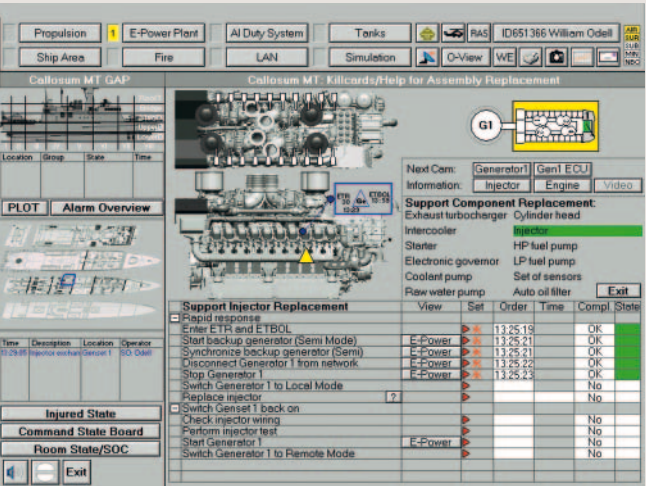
Propulsion 1 E-Power Plant AI Duty System Tanks RAS ID651366 William Odell
Ship Area Fire LAN Simulation O-View WE

Callosum MT GAP

Location Group State Time

PLOT Alarm Overview

Time Description Location Operator
10:29:05 Injector exchan Genset 1 SO: Odell

Injured State
Command State Board
Room State/SOC
Exit

Callosum MT: Killcards/Help for Assembly Replacement

G1

ETR 30 ETBOL 13:56

Next Cam: Generator1 Gen1 ECU
Information: Injector Engine Video

Support Component Replacement:
Exhaust turbocharger Cylinder head
Intercooler Injector
Starter HP fuel pump
Electronic governor LP fuel pump
Coolant pump Set of sensors
Raw water pump Auto oil filter
Exit

| Support Injector Replacement | View | Set | Order | Time | Compl | State |
|---|---|---|---|---|---|---|
| Rapid response | | | | | | |
| Enter ETR and ETBOL | | | 13:25:19 | | OK | |
| Start backup generator (Semi Mode) | E-Power | | 13:25:21 | | OK | |
| Synchronize backup generator (Semi) | E-Power | | 13:25:21 | | OK | |
| Disconnect Generator 1 from network | E-Power | | 13:25:22 | | OK | |
| Stop Generator 1 | E-Power | | 13:25:23 | | OK | |
| Switch Generator 1 to Local Mode | | | | | No | |
| Replace injector | ? | | | | No | |
| Switch Genset 1 back on | | | | | | |
| Check injector wiring | | | | | No | |
| Perform injector test | | | | | No | |
| Start Generator 1 | E-Power | | | | No | |
| Switch Generator 1 to Remote Mode | | | | | No | |